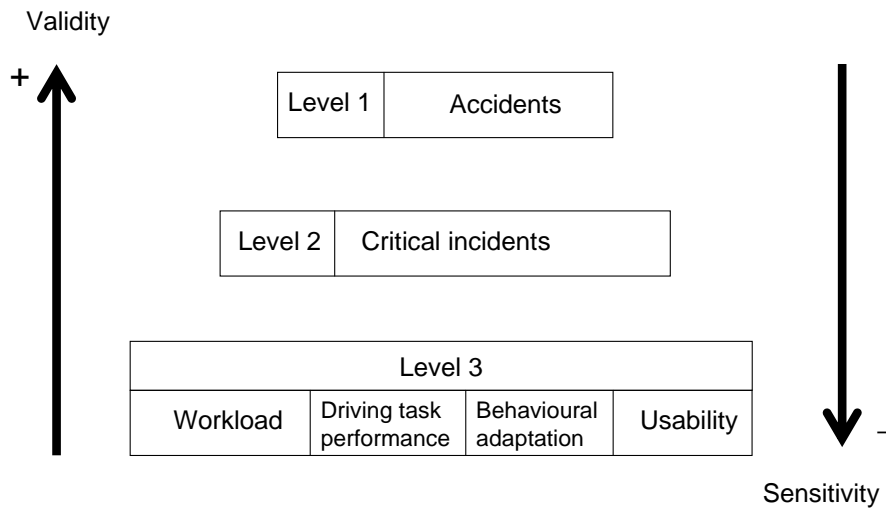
Validity

+

| Level 1 | Accidents |
|---|---|

| Level 2 | Critical incidents |
|---|---|

| Level 3 | | | |
|---|---|---|---|
| Workload | Driving task performance | Behavioural adaptation | Usability |

-

Sensitivity